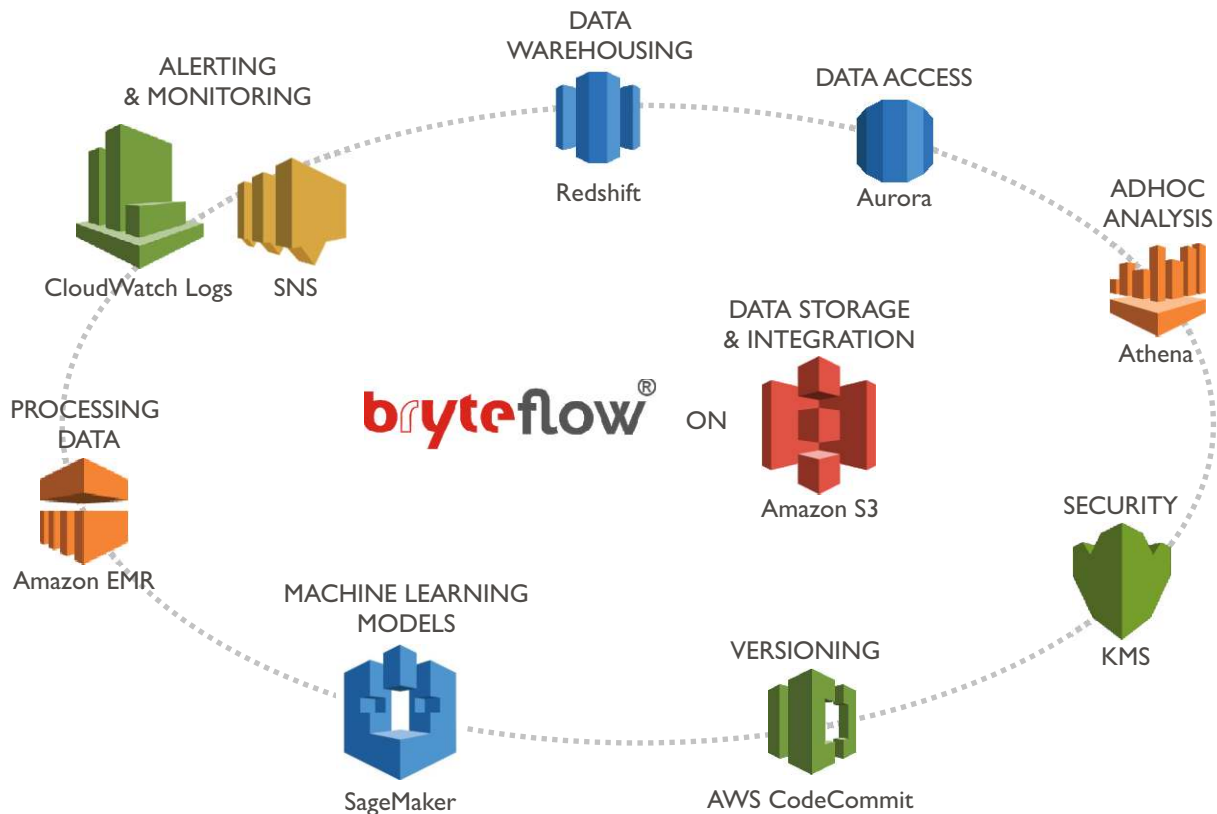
DATA WAREHOUSING

Redshift

DATA ACCESS

Aurora

ALERTING & MONITORING

CloudWatch Logs

SNS

ADHOC ANALYSIS

Athena

DATA STORAGE & INTEGRATION

bryteflow®

ON

Amazon S3

PROCESSING DATA

Amazon EMR

SECURITY

KMS

MACHINE LEARNING MODELS

SageMaker

VERSIONING

AWS CodeCommit